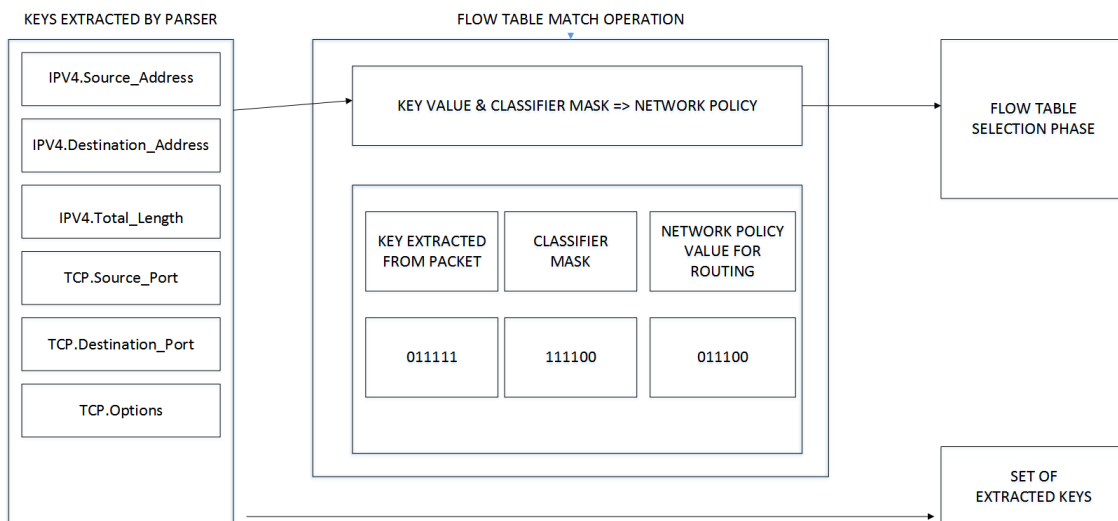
KEYS EXTRACTED BY PARSER

IPV4.Source_Address

IPV4.Destination_Address

IPV4.Total_Length

TCP.Source_Port

TCP.Destination_Port

TCP.Options

FLOW TABLE MATCH OPERATION

KEY VALUE & CLASSIFIER MASK => NETWORK POLICY

| KEY EXTRACTED FROM PACKET | CLASSIFIER MASK | NETWORK POLICY VALUE FOR ROUTING |
|---|---|---|
| 011111 | 111100 | 011100 |

FLOW TABLE SELECTION PHASE

SET OF EXTRACTED KEYS